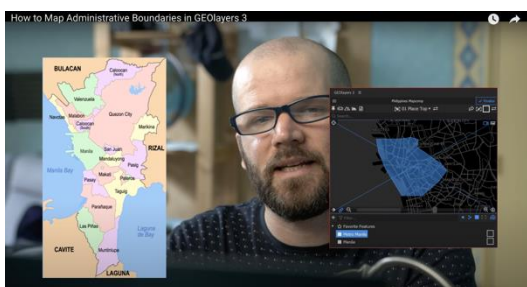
How to Map Administrative Boundaries in GEOlayers 3

BULACAN
Caloocan North
Valenzuela
Navotas
Malabon
Caloocan South
Quezon City
Marikina
RIZAL
Manila
San Juan
Mandaluyong
Pasig
Manila Bay
Pasay
Makati
Pateros
Taguig
Parañaque
Las Piñas
Laguna de Bay
CAVITE
Muntinlupa
LAGUNA

GEOlayers 3
Philippines Mapping
01 Place Top
Favorites Features
Metro Manila
Manila